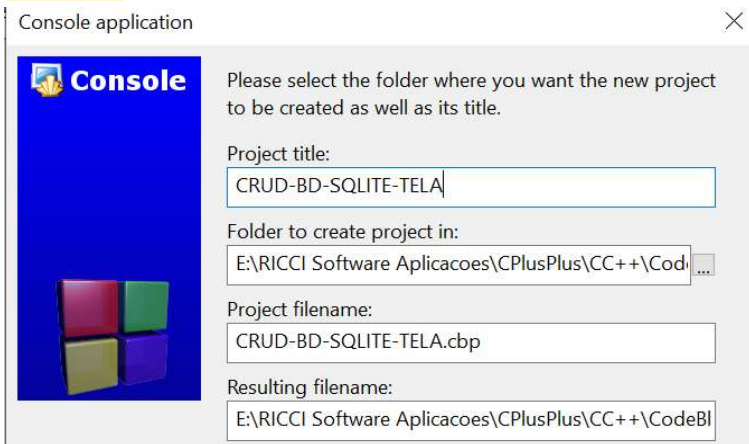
Console application

Console

Please select the folder where you want the new project to be created as well as its title.

Project title:

CRUD-BD-SQLITE-TELA

Folder to create project in:

E:\RICCI Software Aplicacoes\CPlusPlus\CC++\Cod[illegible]

...

Project filename:

CRUD-BD-SQLITE-TELA.cbp

Resulting filename:

E:\RICCI Software Aplicacoes\CPlusPlus\CC++\CodeBl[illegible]